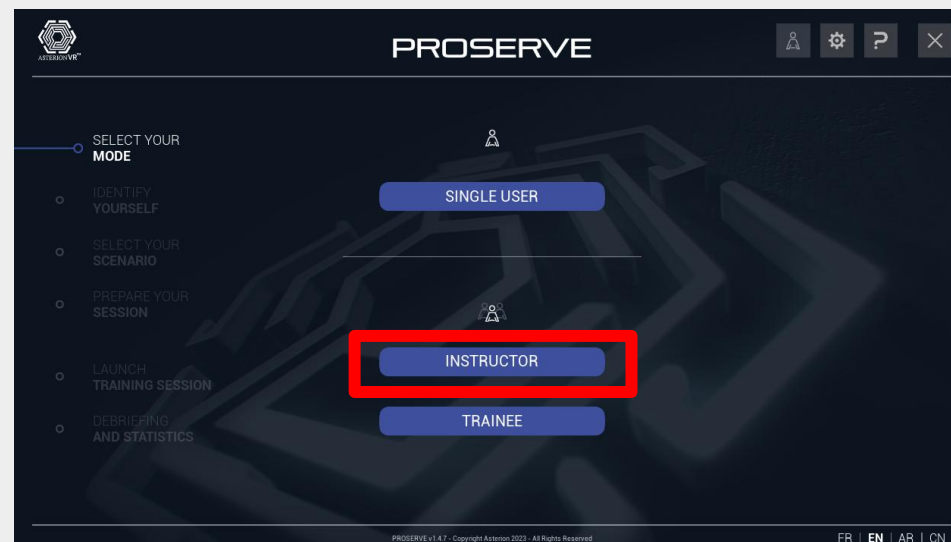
ASTERIONVR™

PROSERVE

SELECT YOUR
MODE

IDENTIFY
YOURSELF

SELECT YOUR
SCENARIO

PREPARE YOUR
SESSION

LAUNCH
TRAINING SESSION

DEBRIEFING
AND STATISTICS

SINGLE USER

INSTRUCTOR

TRAINEE

PROSERVE v1.4.7 - Copyright Asterion 2023 - All Rights Reserved

FR | EN | AR | CN